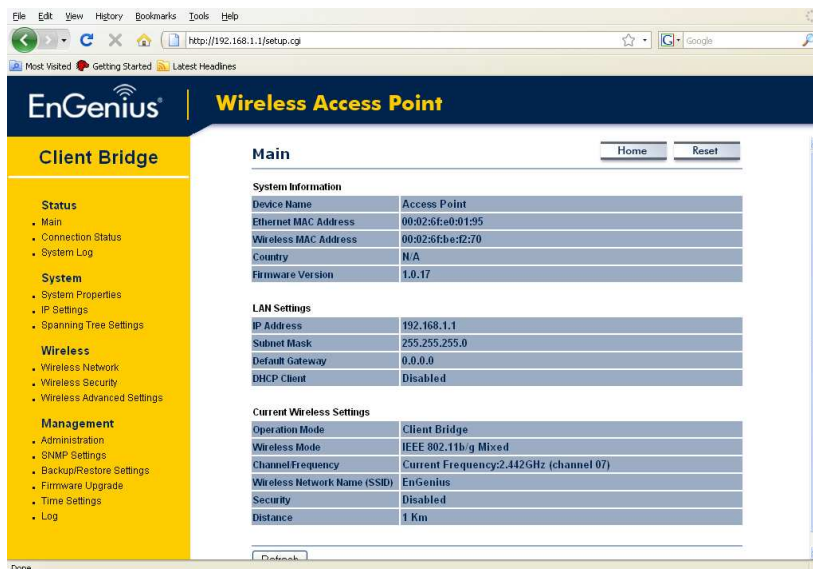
File Edit View History Bookmarks Tools Help

http://192.168.1.1/setup.cgi

Google

Most Visited Getting Started Latest Headlines

EnGenius | Wireless Access Point

Client Bridge

Status
Main
Connection Status
System Log

System
System Properties
IP Settings
Spanning Tree Settings

Wireless
Wireless Network
Wireless Security
Wireless Advanced Settings

Management
Administration
SNMP Settings
Backup/Restore Settings
Firmware Upgrade
Time Settings
Log

Main

Home Reset

System Information

| Device Name | Access Point |
|---|---|
| Ethernet MAC Address | 00:02:6f:e0:01:95 |
| Wireless MAC Address | 00:02:6f:be:f2:70 |
| Country | N/A |
| Firmware Version | 1.0.17 |

LAN Settings

| IP Address | 192.168.1.1 |
|---|---|
| Subnet Mask | 255.255.255.0 |
| Default Gateway | 0.0.0.0 |
| DHCP Client | Disabled |

Current Wireless Settings

| Operation Mode | Client Bridge |
|---|---|
| Wireless Mode | IEEE 802.11b/g Mixed |
| Channel/Frequency | Current Frequency:2.442GHz (channel 07) |
| Wireless Network Name (SSID) | EnGenius |
| Security | Disabled |
| Distance | 1 Km |

Refresh

Done